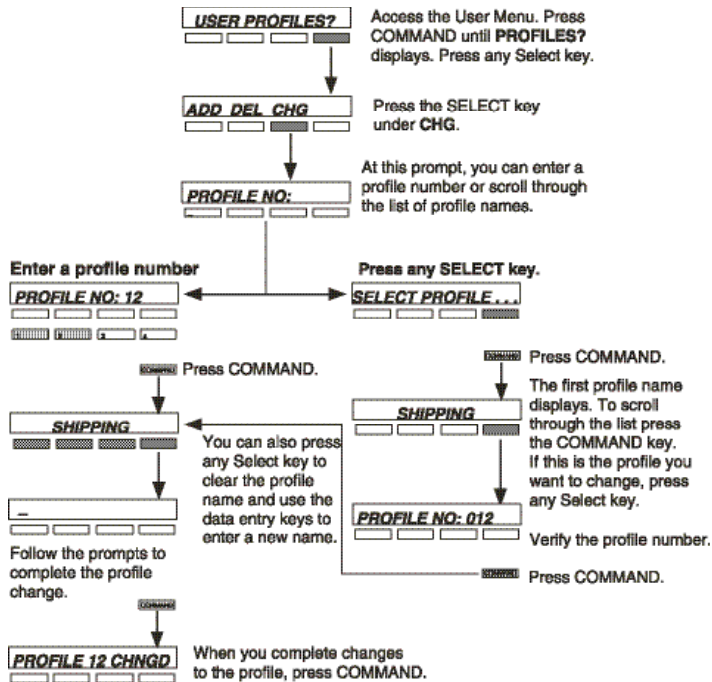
USER PROFILES?

Access the User Menu. Press COMMAND until PROFILES? displays. Press any Select key.

ADD DEL CHG

Press the SELECT key under CHG.

PROFILE NO:

At this prompt, you can enter a profile number or scroll through the list of profile names.

Enter a profile number

PROFILE NO: 12

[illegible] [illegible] 2 4

Press COMMAND.

SHIPPING

_

Follow the prompts to complete the profile change.

COMMAND

PROFILE 12 CHNGD

When you complete changes to the profile, press COMMAND.

You can also press any Select key to clear the profile name and use the data entry keys to enter a new name.

Press any SELECT key.

SELECT PROFILE . . .

Press COMMAND.

The first profile name displays. To scroll through the list press the COMMAND key. If this is the profile you want to change, press any Select key.

SHIPPING

PROFILE NO: 012

Verify the profile number.

Press COMMAND.